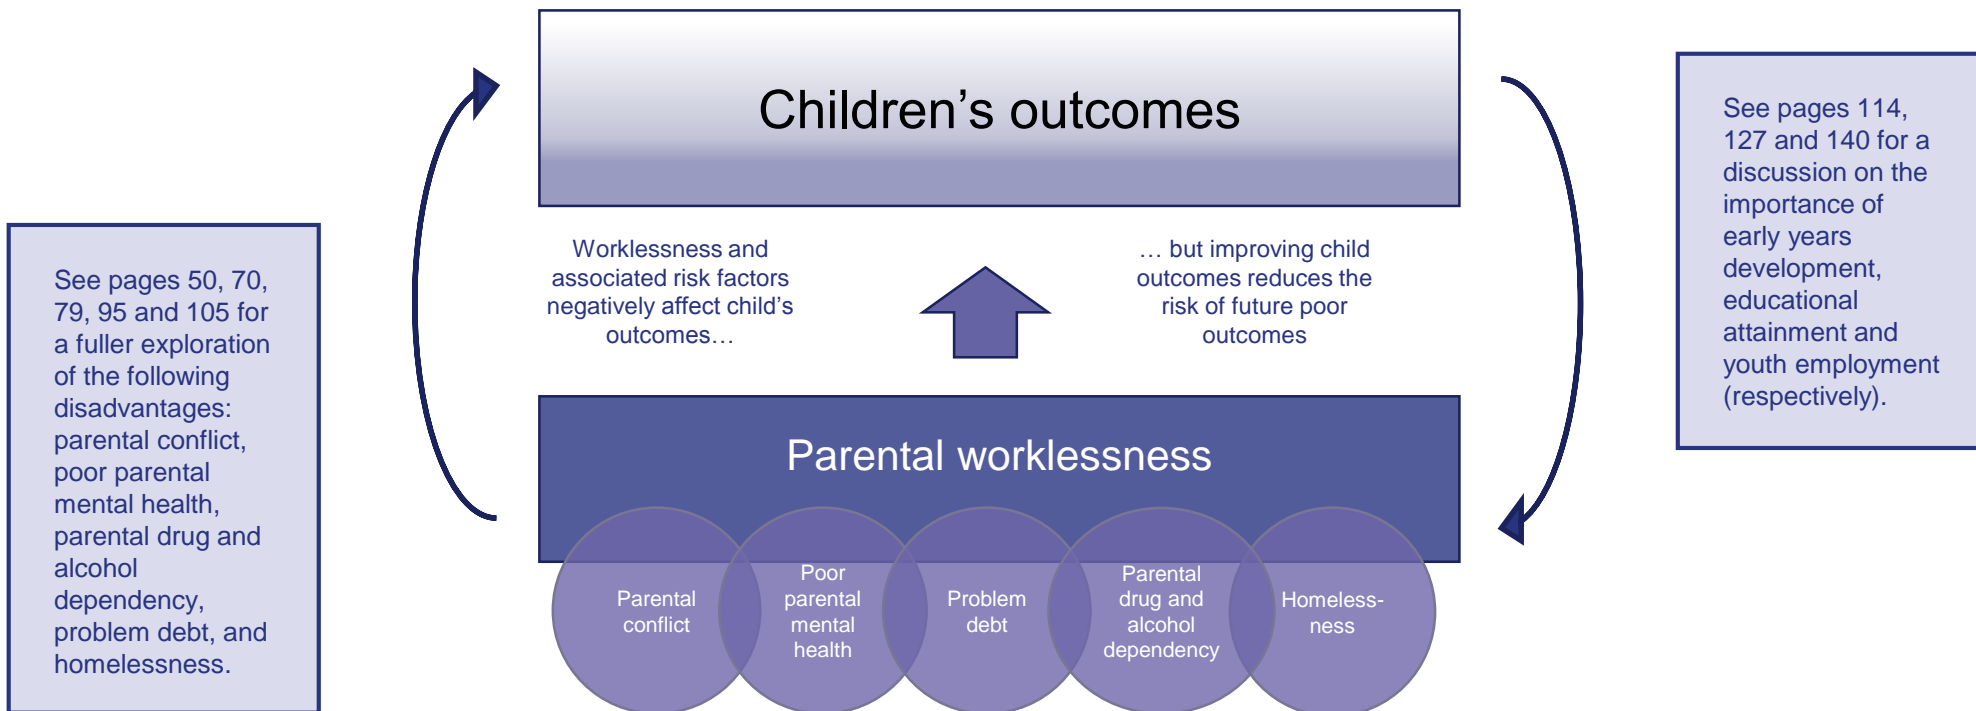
See pages 50, 70, 79, 95 and 105 for a fuller exploration of the following disadvantages: parental conflict, poor parental mental health, parental drug and alcohol dependency, problem debt, and homelessness.

Children’s outcomes

Worklessness and associated risk factors negatively affect child’s outcomes…

… but improving child outcomes reduces the risk of future poor outcomes

Parental worklessness

Parental conflict

Poor parental mental health

Problem debt

Parental drug and alcohol dependency

Homelessness

See pages 114, 127 and 140 for a discussion on the importance of early years development, educational attainment and youth employment (respectively).